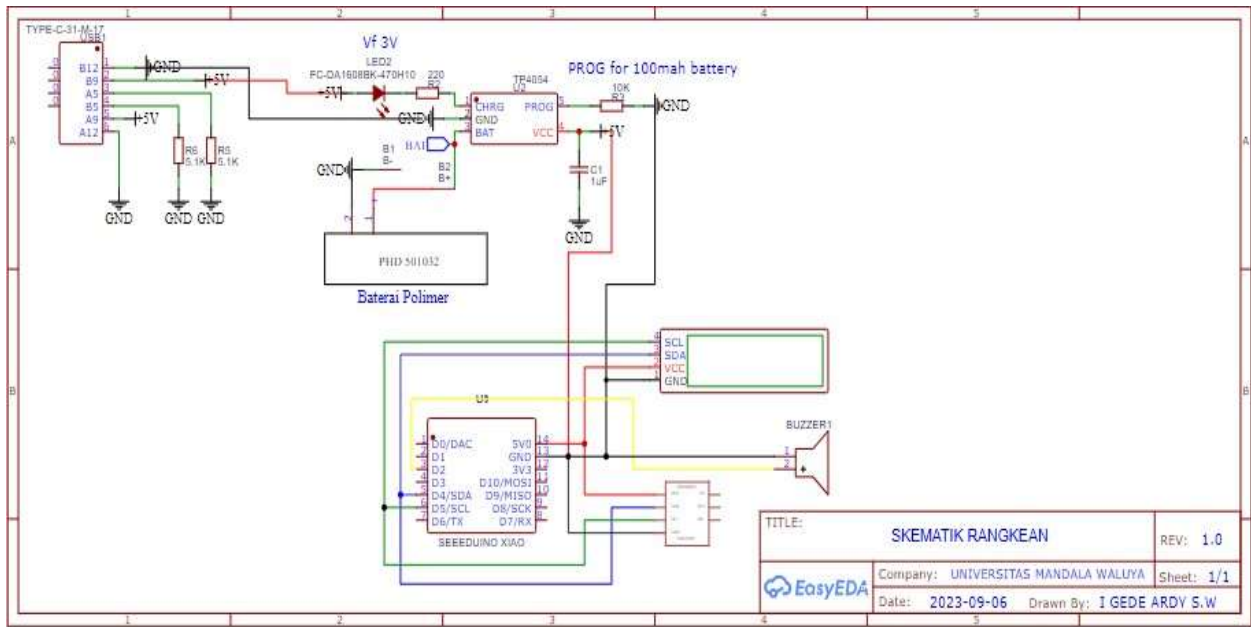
1 2 3 4 5

A

B

TYPE-C-31-M-17
USB1
B12
B9
A5
B5
A9
A12
GND
+5V
+5V
R6 5.1K
R5 5.1K
GND
GND GND

Vf 3V
LED2
FC-DA1608BK-470H10
+5V
220
R3
GND
TP4054
U2
CHRG
GND
BAT
PROG
VCC
PROG for 100mah battery
10K
R2
GND
+5V
C1 1uF
GND
BAT
B1 B-
B2 B+
GND
PHD 501032
Baterai Polimer

SCL
SDA
VCC
GND

U3
D0/DAC
D1
D2
D3
D4/SDA
D5/SCL
D6/TX
5V0
GND
3V3
D10/MOSI
D9/MISO
D8/SCK
D7/RX
SEEEDUINO XIAO

BUZZER1

| TITLE: | SKEMATIK RANGKEAN | REV: 1.0 |
|---|---|---|
| EasyEDA | Company: UNIVERSITAS MANDALA WALUYA | Sheet: 1/1 |
| | Date: 2023-09-06 Drawn By: I GEDE ARDY S.W | |

1 2 3 4 5